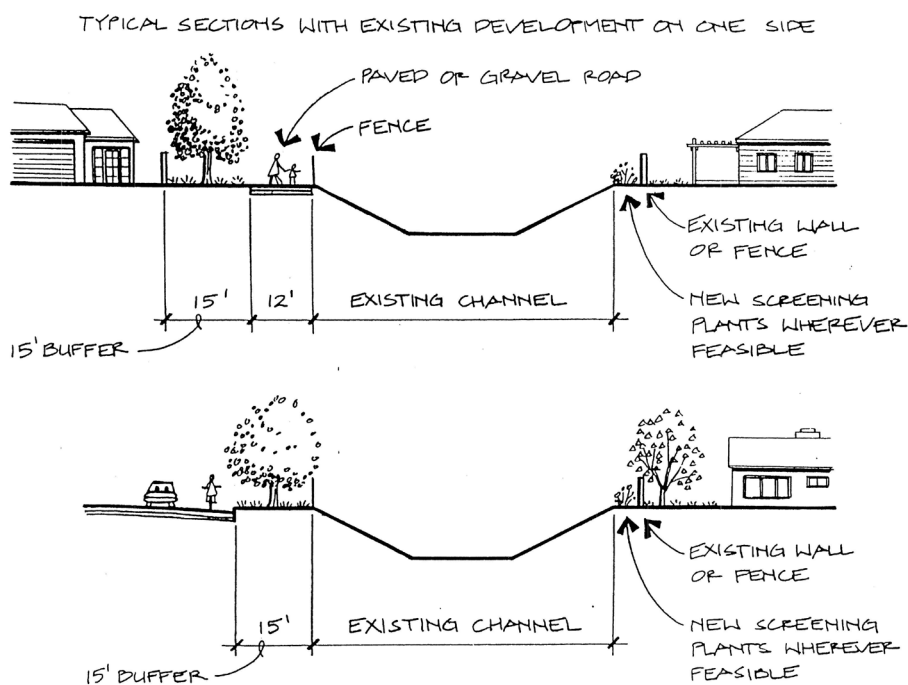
TYPICAL SECTIONS WITH EXISTING DEVELOPMENT ON ONE SIDE

PAVED OR GRAVEL ROAD

FENCE

EXISTING WALL OR FENCE

15'

12'

EXISTING CHANNEL

NEW SCREENING PLANTS WHEREVER FEASIBLE

15' BUFFER

EXISTING WALL OR FENCE

15'

EXISTING CHANNEL

NEW SCREENING PLANTS WHEREVER FEASIBLE

15' BUFFER